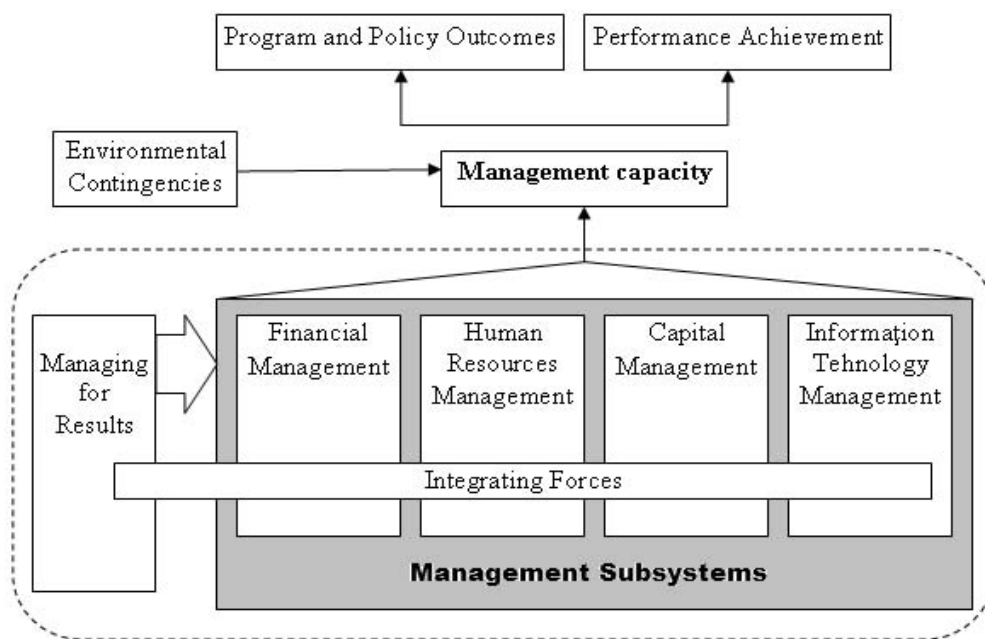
Program and Policy Outcomes

Performance Achievement

Environmental Contingencies

**Management capacity**

Managing for Results

Financial Management

Human Resources Management

Capital Management

Informațion Tehnology Management

Integrating Forces

**Management Subsystems**